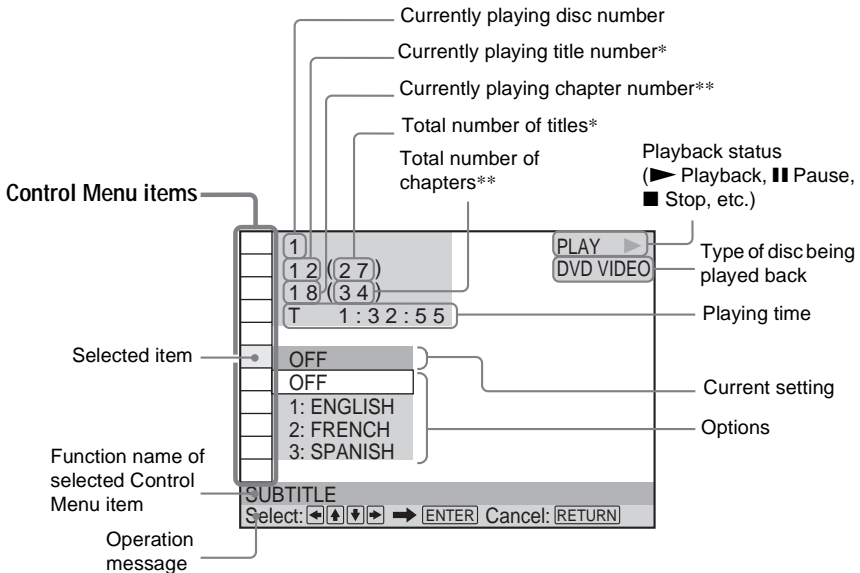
Currently playing disc number

Currently playing title number*

Currently playing chapter number**

Total number of titles*

Total number of chapters**

Playback status (► Playback, ❚❚ Pause, ■ Stop, etc.)

Control Menu items

1

12 (27)

18 (34)

T 1:32:55

PLAY ►

DVD VIDEO

Type of disc being played back

Playing time

Selected item

OFF

OFF

1: ENGLISH

2: FRENCH

3: SPANISH

Current setting

Options

Function name of selected Control Menu item

SUBTITLE

Select: ◄ ▲ ▼ ► ➡ ENTER Cancel: RETURN

Operation message